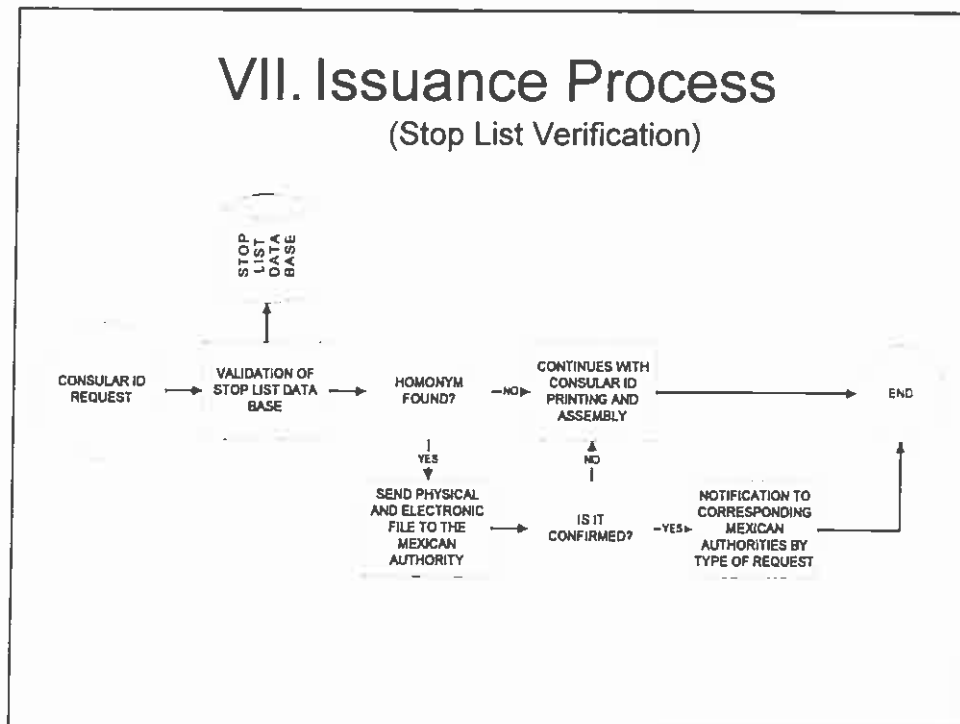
VII. Issuance Process
(Stop List Verification)

STOP LIST DATA BASE

CONSULAR ID REQUEST

VALIDATION OF STOP LIST DATA BASE

HOMONYM FOUND?

NO

CONTINUES WITH CONSULAR ID PRINTING AND ASSEMBLY

END

YES

NO

SEND PHYSICAL AND ELECTRONIC FILE TO THE MEXICAN AUTHORITY

IS IT CONFIRMED?

YES

NOTIFICATION TO CORRESPONDING MEXICAN AUTHORITIES BY TYPE OF REQUEST